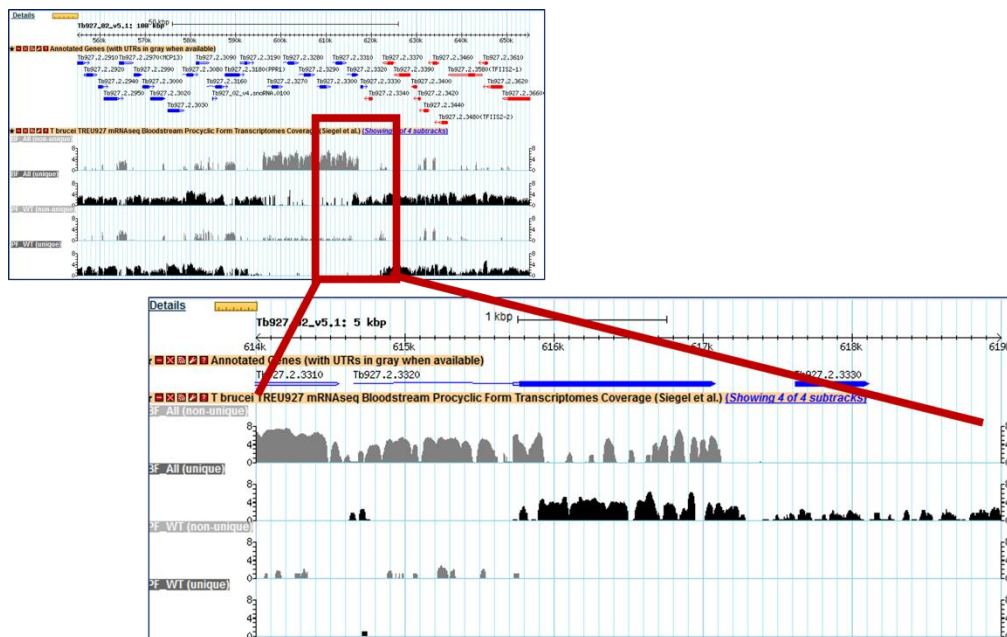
Details

Tb927_02_v5.1: 100 kbp

560k 570k 580k 590k 600k 610k 620k 630k 640k 650k

Annotated Genes (with UTRs in gray when available)

Tb927.2.2910 Tb927.2.2970(MCP13) Tb927.2.3090 Tb927.2.3190 Tb927.2.3280 Tb927.2.3310 Tb927.2.3370 Tb927.2.3460 Tb927.2.3610
Tb927.2.2920 Tb927.2.2990 Tb927.2.3080 Tb927.2.3180(PPR1) Tb927.2.3290 Tb927.2.3320 Tb927.2.3390 Tb927.2.3580(TFIIS2-1) Tb927.2.3620
Tb927.2.2940 Tb927.2.3000 Tb927.2.3160 Tb927.2.3270 Tb927.2.3300 Tb927.2.3330 Tb927.2.3400
Tb927.2.2950 Tb927.2.3020 Tb927_02_v4.snoRNA.0100 Tb927.2.3340 Tb927.2.3420 Tb927.2.3660
Tb927.2.3030 Tb927.2.3440
Tb927.2.3480(TFIIS2-2)

T brucei TREU927 mRNAseq Bloodstream Procyclic Form Transcriptomes Coverage (Siegel et al.) (Showing 4 of 4 subtracks)

BF_All (non-unique)
BF_All (unique)
PF_WT (non-unique)
PF_WT (unique)

Details

Tb927_02_v5.1: 5 kbp

1 kbp

614k 615k 616k 617k 618k 619k

Annotated Genes (with UTRs in gray when available)

Tb927.2.3310 Tb927.2.3320 Tb927.2.3330

T brucei TREU927 mRNAseq Bloodstream Procyclic Form Transcriptomes Coverage (Siegel et al.) (Showing 4 of 4 subtracks)

BF_All (non-unique)
8
6
4
2
0
BF_All (unique)
8
6
4
2
0
PF_WT (non-unique)
8
6
4
2
0
PF_WT (unique)
8
6
4
2
0